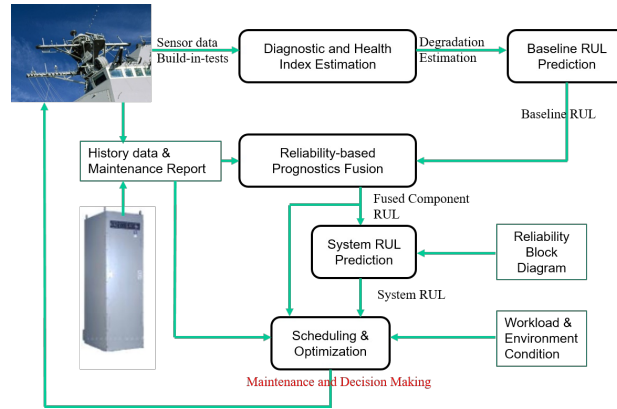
Sensor data
Build-in-tests

Diagnostic and Health Index Estimation

Degradation Estimation

Baseline RUL Prediction

Baseline RUL

History data & Maintenance Report

Reliability-based Prognostics Fusion

Fused Component RUL

System RUL Prediction

Reliability Block Diagram

System RUL

Scheduling & Optimization

Workload & Environment Condition

Maintenance and Decision Making